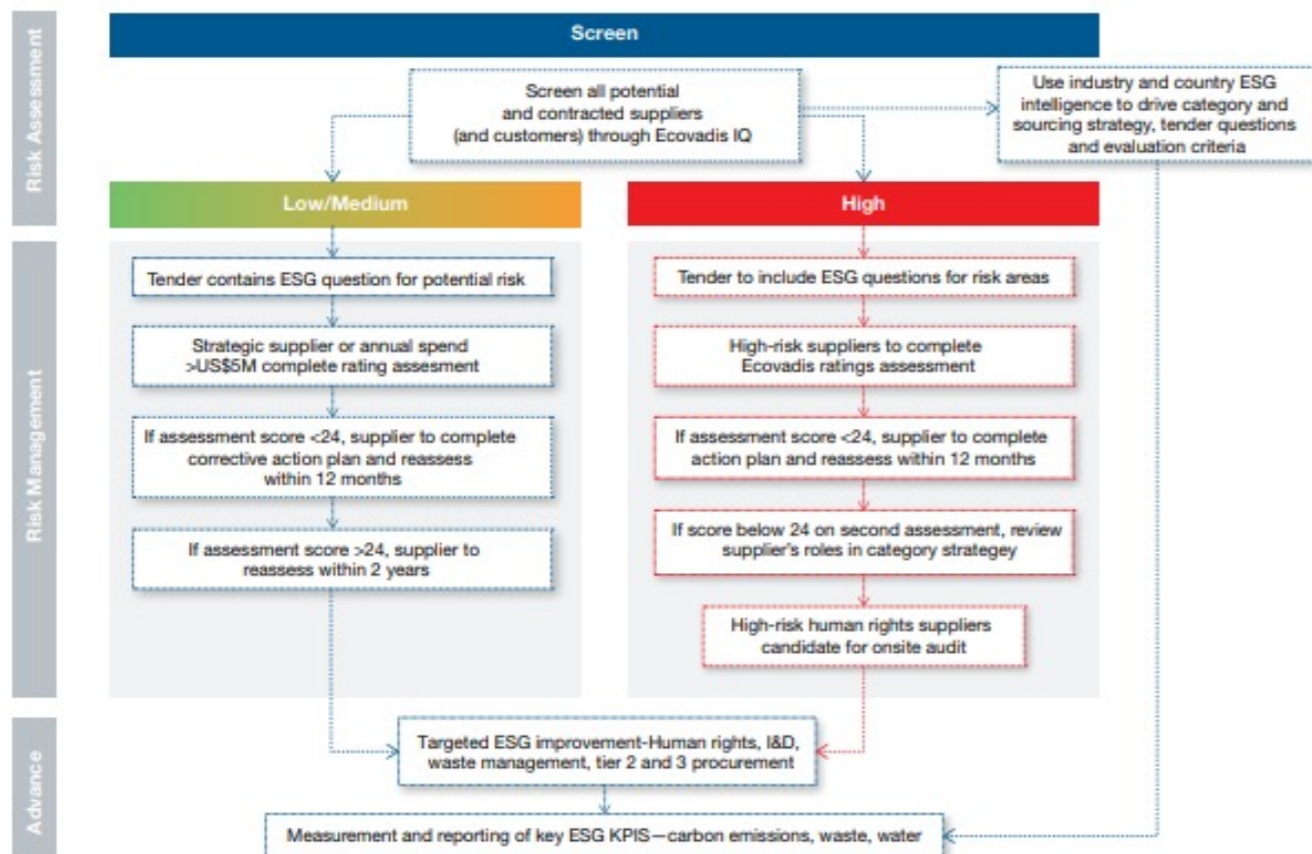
Risk Assessment

Screen

Screen all potential and contracted suppliers (and customers) through Ecovadis IQ

Use industry and country ESG intelligence to drive category and sourcing strategy, tender questions and evaluation criteria

Risk Management

Low/Medium

Tender contains ESG question for potential risk

Strategic supplier or annual spend >US$5M complete rating assesment

If assessment score <24, supplier to complete corrective action plan and reassess within 12 months

If assessment score >24, supplier to reassess within 2 years

High

Tender to include ESG questions for risk areas

High-risk suppliers to complete Ecovadis ratings assessment

If assessment score <24, supplier to complete action plan and reassess within 12 months

If score below 24 on second assessment, review supplier's roles in category strategey

High-risk human rights suppliers candidate for onsite audit

Advance

Targeted ESG improvement-Human rights, I&D, waste management, tier 2 and 3 procurement

Measurement and reporting of key ESG KPIS—carbon emissions, waste, water